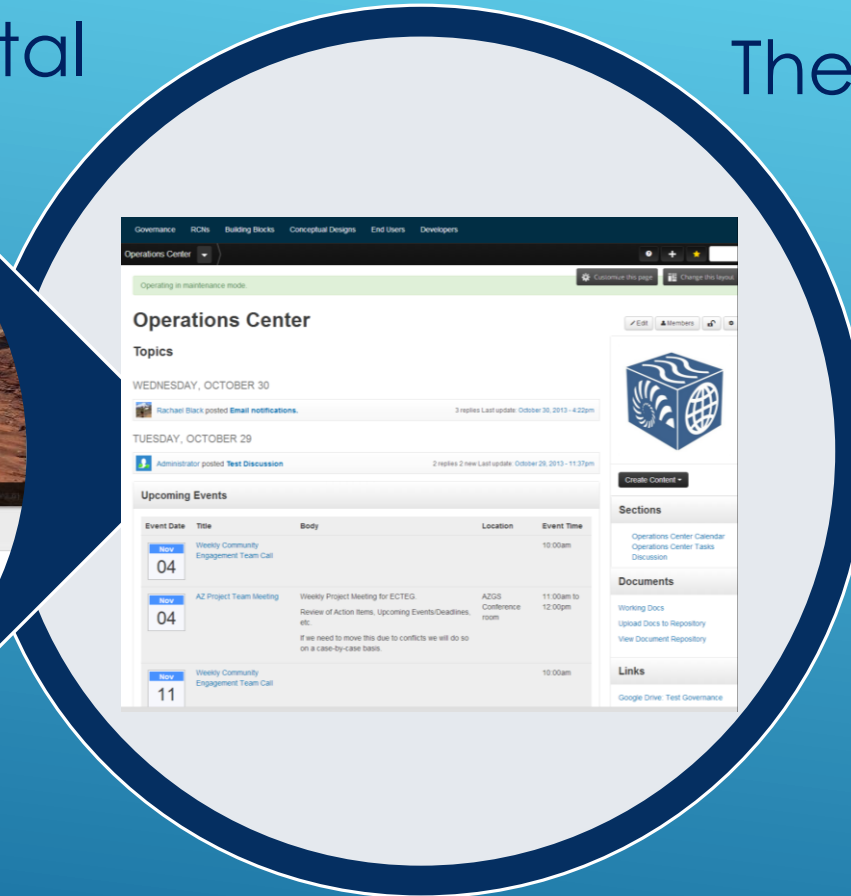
tal

The

Governance RCNs Building Blocks Conceptual Designs End Users Developers

Operations Center

Customize this page Change this layout

Operating in maintenance mode.

Operations Center

Edit Members

Topics

WEDNESDAY, OCTOBER 30

Rachael Black posted Email notifications. 3 replies Last update: October 30, 2013 - 4:22pm

TUESDAY, OCTOBER 29

Administrator posted Test Discussion 2 replies 2 new Last update: October 29, 2013 - 11:37pm

Upcoming Events

| Event Date | Title | Body | Location | Event Time |
|---|---|---|---|---|
| Nov 04 | Weekly Community Engagement Team Call | | | 10:00am |
| Nov 04 | AZ Project Team Meeting | Weekly Project Meeting for ECTEG. Review of Action Items, Upcoming Events/Deadlines, etc. If we need to move this due to conflicts we will do so on a case-by-case basis. | AZGS Conference room | 11:00am to 12:00pm |
| Nov 11 | Weekly Community Engagement Team Call | | | 10:00am |

Create Content

Sections

Operations Center Calendar
Operations Center Tasks
Discussion

Documents

Working Docs
Upload Docs to Repository
View Document Repository

Links

Google Drive: Test Governance